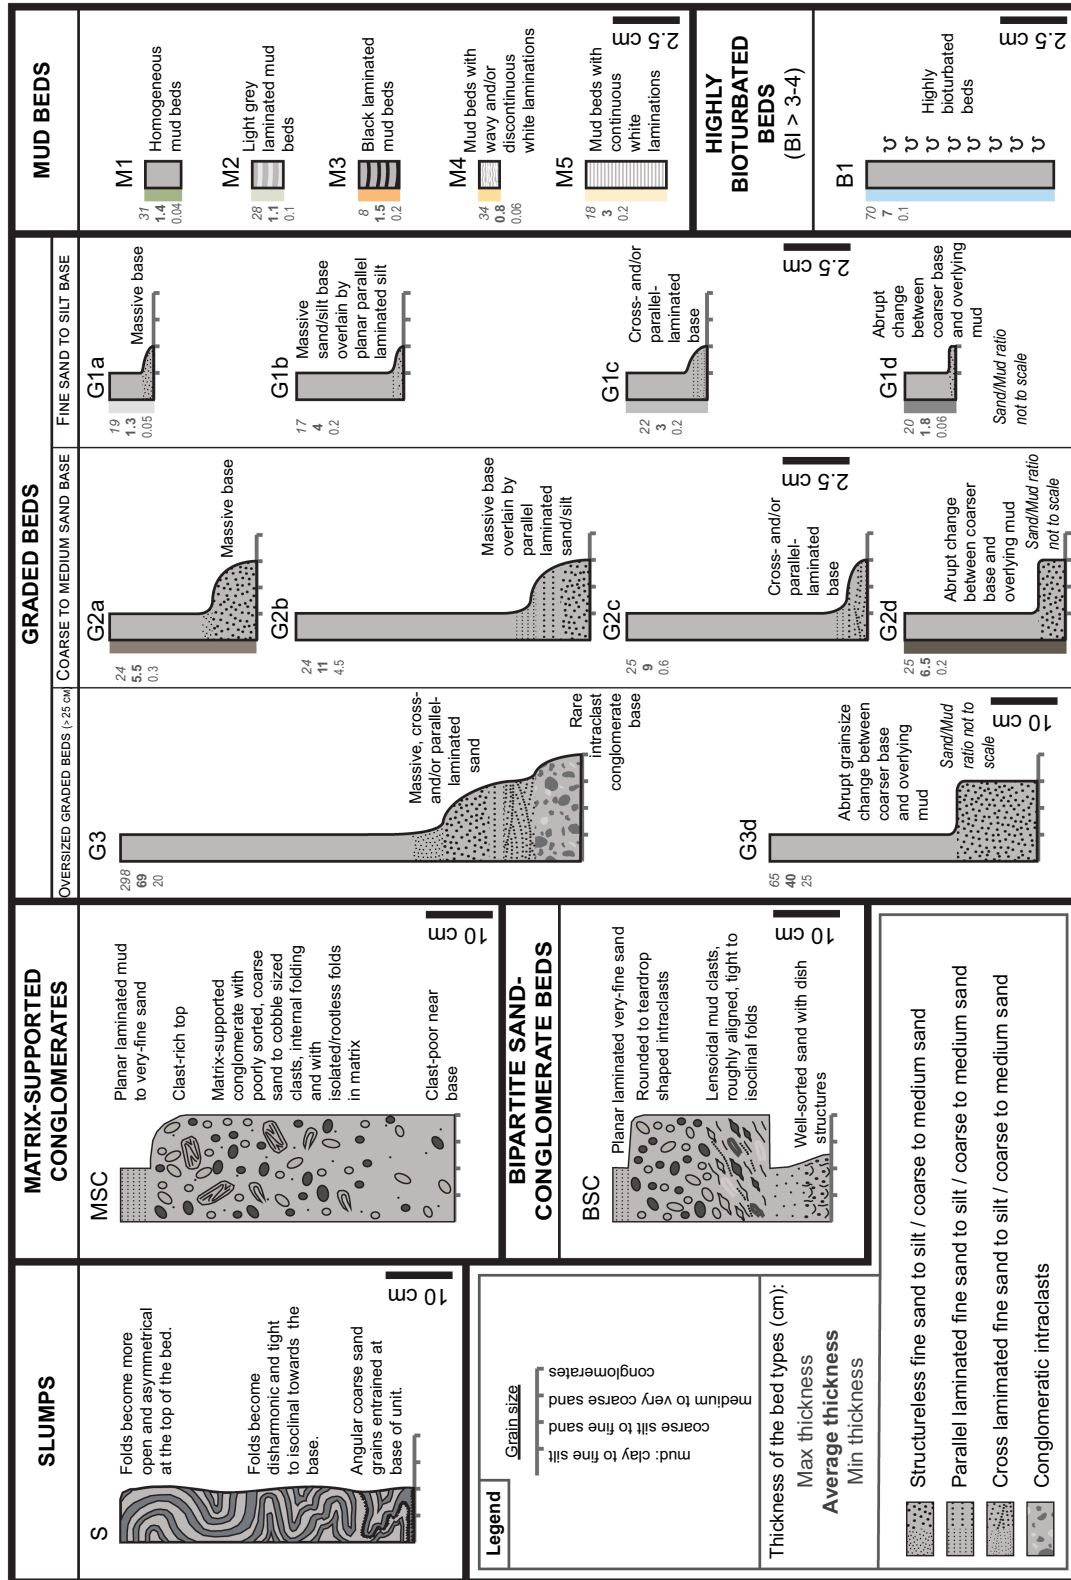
SLUMPS

S

Folds become more open and asymmetrical at the top of the bed.

Folds become disharmonic and tight to isoclinal towards the base.

Angular coarse sand grains entrained at base of unit.

10 cm

MATRIX-SUPPORTED CONGLOMERATES

MSC

Planar laminated mud to very-fine sand

Clast-rich top

Matrix-supported conglomerate with poorly sorted, coarse sand to cobble sized clasts, internal folding and with isolated/rootless folds in matrix

Clast-poor near base

10 cm

BIPARTITE SAND-CONGLOMERATE BEDS

BSC

Planar laminated very-fine sand

Rounded to teardrop shaped intraclasts

Lensoidal mud clasts, roughly aligned, tight to isoclinal folds

Well-sorted sand with dish structures

10 cm

Legend

Grain size

mud: clay to fine silt

coarse silt to fine sand

medium to very coarse sand

conglomerates

Thickness of the bed types (cm):
Max thickness
Average thickness
Min thickness

Structureless fine sand to silt / coarse to medium sand

Parallel laminated fine sand to silt / coarse to medium sand

Cross laminated fine sand to silt / coarse to medium sand

Conglomeratic intraclasts

GRADED BEDS

OVERSIZED GRADED BEDS (> 25 CM)

G3
298
69
20

Massive, cross- and/or parallel-laminated sand

Rare intraclast conglomerate base

G3d
65
40
25

Abrupt grainsize change between coarser base and overlying mud

Sand/Mud ratio not to scale

10 cm

COARSE TO MEDIUM SAND BASE

G2a
24
5.5
0.3

Massive base

G2b
24
11
4.5

Massive base overlain by parallel laminated sand/silt

G2c
25
9
0.6

Cross- and/or parallel-laminated base

2.5 cm

G2d
25
6.5
0.2

Abrupt change between coarser base and overlying mud

Sand/Mud ratio not to scale

FINE SAND TO SILT BASE

G1a
19
1.3
0.05

Massive base

G1b
17
4
0.2

Massive sand/silt base overlain by planar parallel laminated silt

G1c
22
3
0.2

Cross- and/or parallel-laminated base

2.5 cm

G1d
20
1.8
0.06

Abrupt change between coarser base and overlying mud

Sand/Mud ratio not to scale

MUD BEDS

M1
31
1.4
0.04
Homogeneous mud beds

M2
28
1.1
0.1
Light grey laminated mud beds

M3
8
1.5
0.2
Black laminated mud beds

M4
34
0.8
0.06
Mud beds with wavy and/or discontinuous white laminations

M5
18
3
0.2
Mud beds with continuous white laminations

2.5 cm

HIGHLY BIOTURBATED BEDS
(BI > 3-4)

B1
70
7
0.1
Highly bioturbated beds

2.5 cm